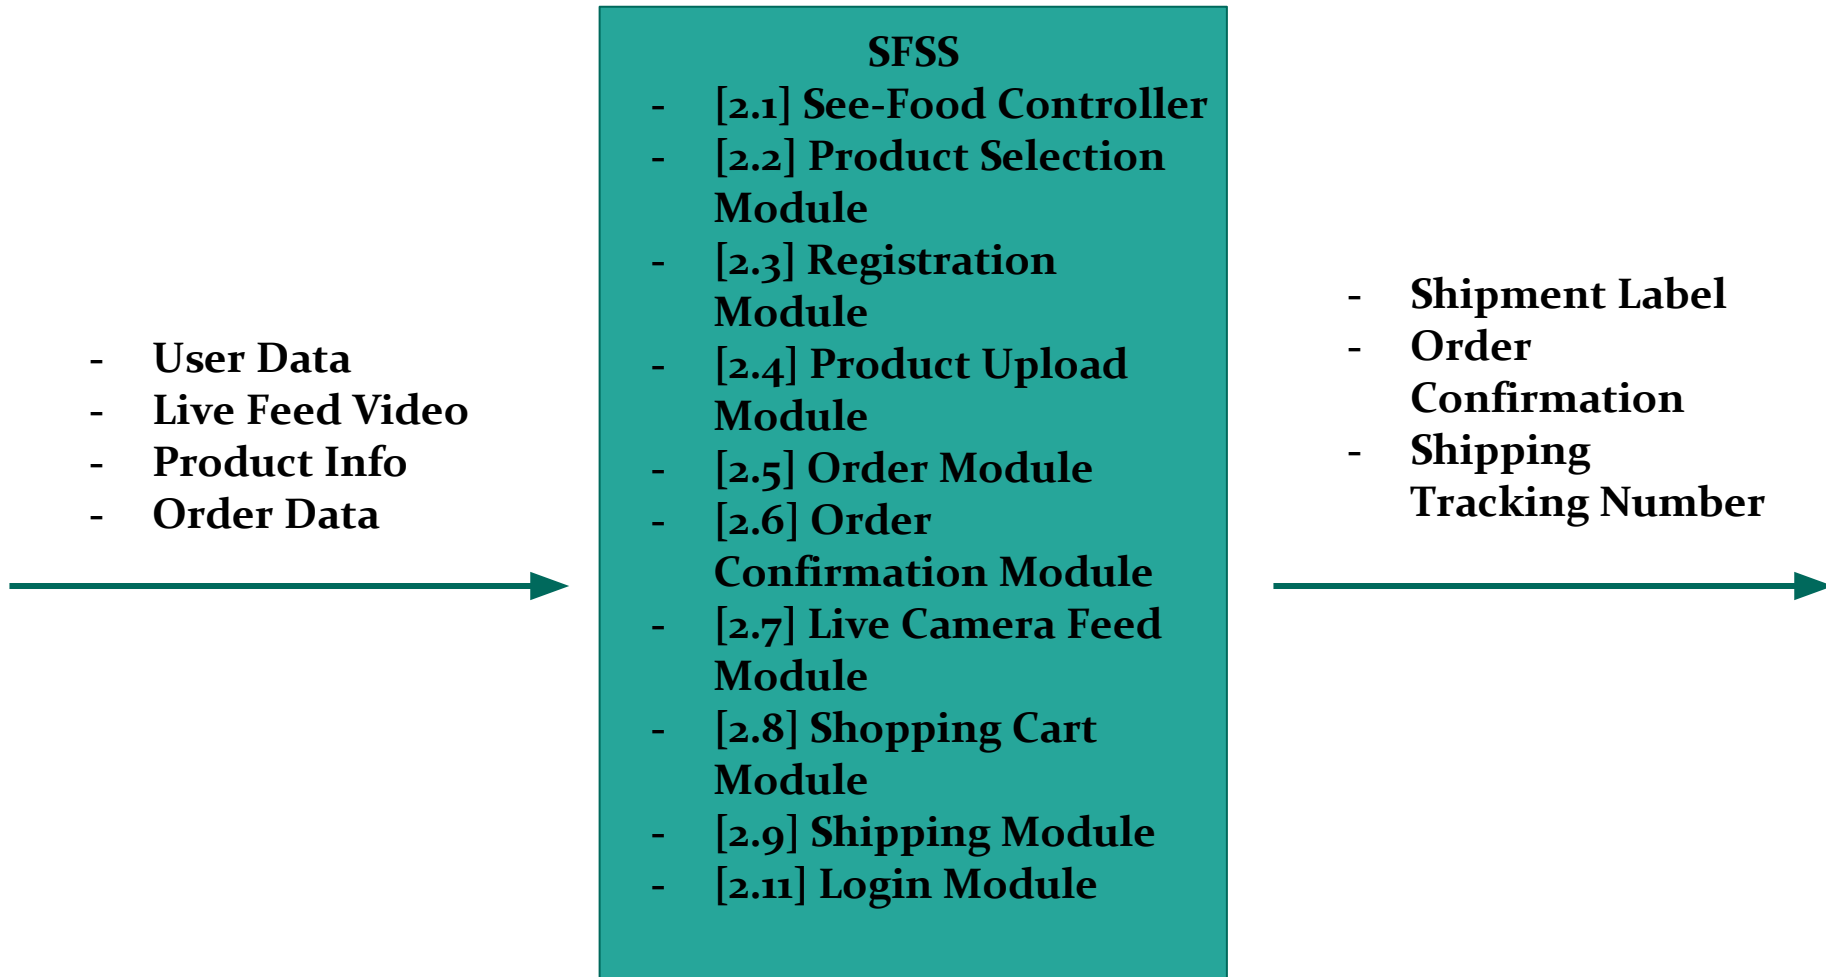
- User Data
- Live Feed Video
- Product Info
- Order Data

SFSS
- [2.1] See-Food Controller
- [2.2] Product Selection Module
- [2.3] Registration Module
- [2.4] Product Upload Module
- [2.5] Order Module
- [2.6] Order Confirmation Module
- [2.7] Live Camera Feed Module
- [2.8] Shopping Cart Module
- [2.9] Shipping Module
- [2.11] Login Module

- Shipment Label
- Order Confirmation
- Shipping Tracking Number